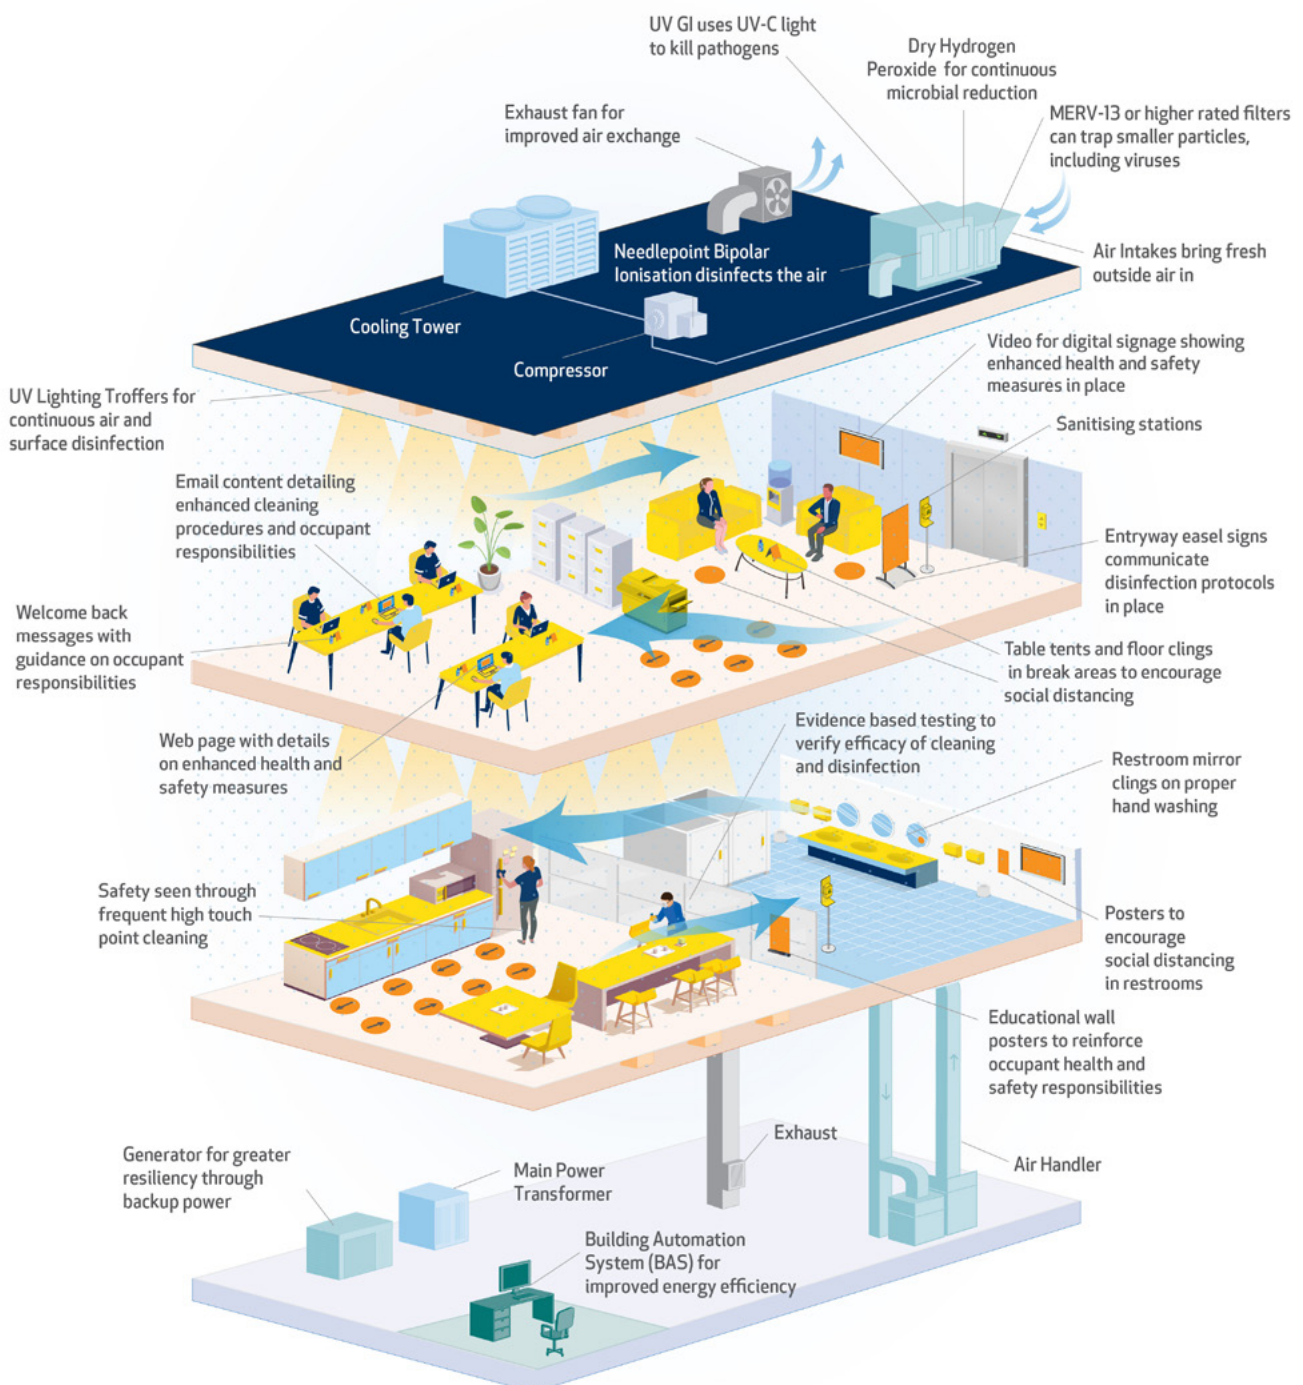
UV GI uses UV-C light to kill pathogens

Dry Hydrogen Peroxide for continuous microbial reduction

Exhaust fan for improved air exchange

MERV-13 or higher rated filters can trap smaller particles, including viruses

Needlepoint Bipolar Ionisation disinfects the air

Air Intakes bring fresh outside air in

Cooling Tower

Compressor

UV Lighting Troffers for continuous air and surface disinfection

Video for digital signage showing enhanced health and safety measures in place

Sanitising stations

Email content detailing enhanced cleaning procedures and occupant responsibilities

Entryway easel signs communicate disinfection protocols in place

Welcome back messages with guidance on occupant responsibilities

Table tents and floor clings in break areas to encourage social distancing

Web page with details on enhanced health and safety measures

Evidence based testing to verify efficacy of cleaning and disinfection

Restroom mirror clings on proper hand washing

Safety seen through frequent high touch point cleaning

Posters to encourage social distancing in restrooms

Educational wall posters to reinforce occupant health and safety responsibilities

Exhaust

Air Handler

Generator for greater resiliency through backup power

Main Power Transformer

Building Automation System (BAS) for improved energy efficiency